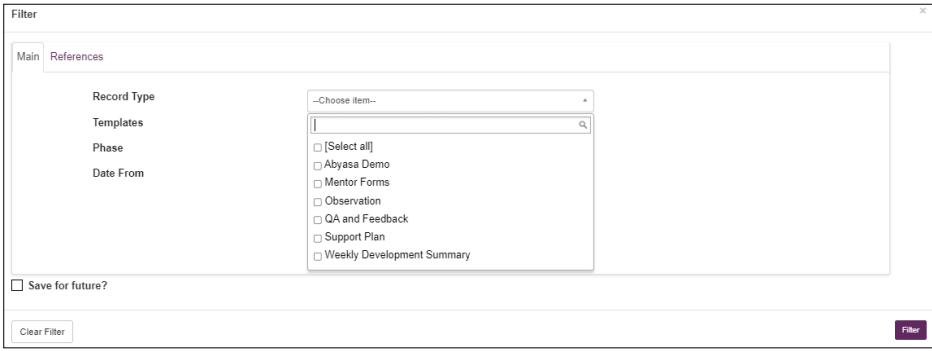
Filter

×

Main References

Record Type

--Choose item--

Templates

Phase

Date From

☐ [Select all]
☐ Abyasa Demo
☐ Mentor Forms
☐ Observation
☐ QA and Feedback
☐ Support Plan
☐ Weekly Development Summary

☐ Save for future?

Clear Filter

Filter